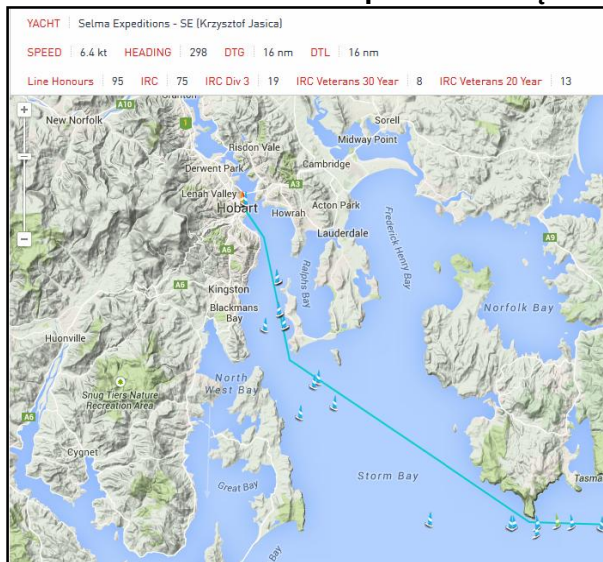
YACHT | Selma Expeditions - SE (Krzysztof Jasica)

SPEED | 6.4 kt | HEADING | 298 | DTG | 16 nm | DTL | 16 nm

Line Honours | 95 | IRC | 75 | IRC Div 3 | 19 | IRC Veterans 30 Year | 8 | IRC Veterans 20 Year | 13

+
−
−

A10
1
New Norfolk
Sorell
Midway Point
Risdon Vale
Cambridge
Derwent Park
A3
Lenah Valley
Hobart
Howrah
Acton Park
Lauderdale
Frederick Henry Bay
A9
A6
Ralphs Bay
A6
Kingston
Blackmans Bay
Norfolk Bay
Huonville
North West Bay
Snug Tiers Nature Recreation Area
A6
Cygnet
Storm Bay
Great Bay
Tasma
Bay